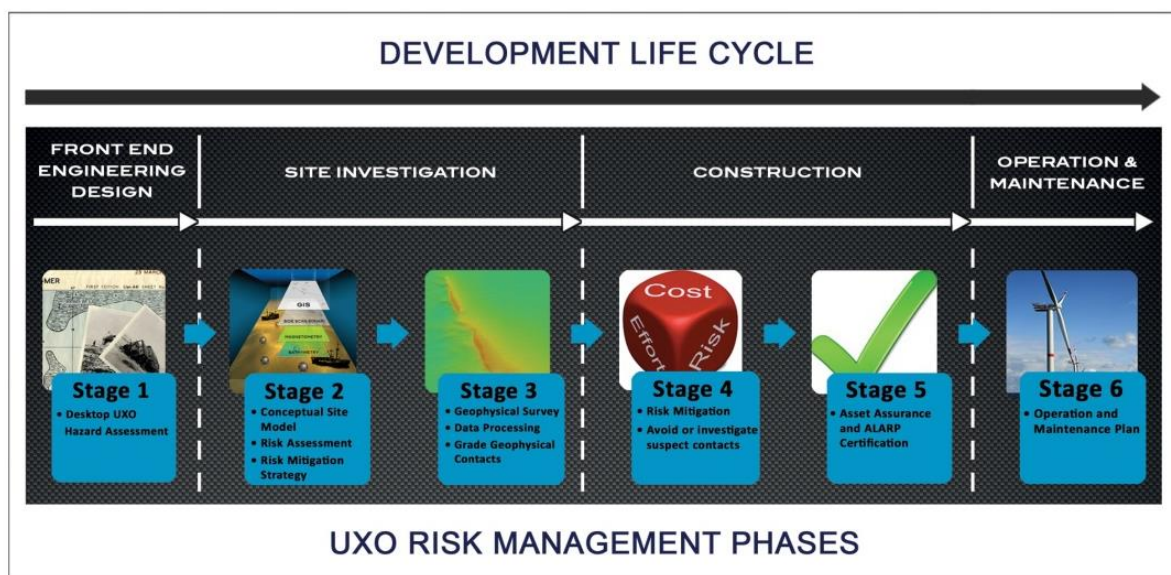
DEVELOPMENT LIFE CYCLE

FRONT END ENGINEERING DESIGN

SITE INVESTIGATION

CONSTRUCTION

OPERATION & MAINTENANCE

MER
25 MARCH
FIRST EDITION

GIS
MAGNETOMETRY
BATHYMETRY

Cost
Effort
Risk

Stage 1
• Desktop UXO Hazard Assessment

Stage 2
• Conceptual Site Model
• Risk Assessment
• Risk Mitigation Strategy

Stage 3
• Geophysical Survey
• Data Processing
• Grade Geophysical Contacts

Stage 4
• Risk Mitigation
• Avoid or investigate suspect contacts

Stage 5
• Asset Assurance and ALARP Certification

Stage 6
• Operation and Maintenance Plan

UXO RISK MANAGEMENT PHASES